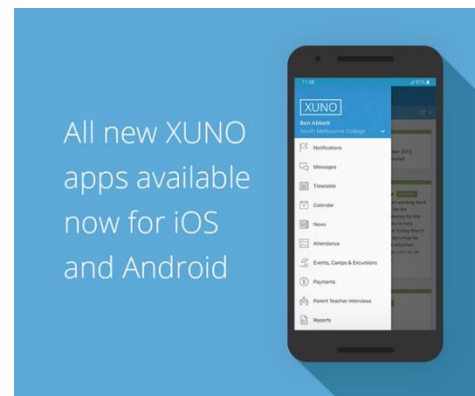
All new XUNO apps available now for iOS and Android

11:08

XUNO
Ben Abbott
South Melbourne College

Notifications
Messages
Timetable
Calendar
News
Attendance
Events, Camps & Excursions
Payments
Parent Teacher Interviews
Reports